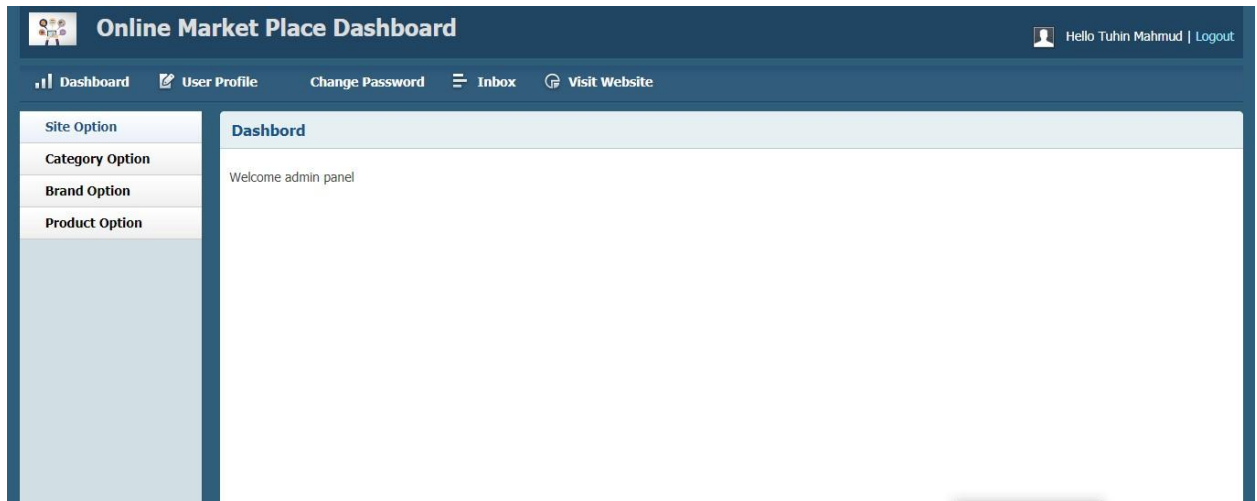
Online Market Place Dashboard

Hello Tuhin Mahmud | Logout

Dashboard User Profile Change Password Inbox Visit Website

Site Option
Category Option
Brand Option
Product Option

Dashbord

Welcome admin panel